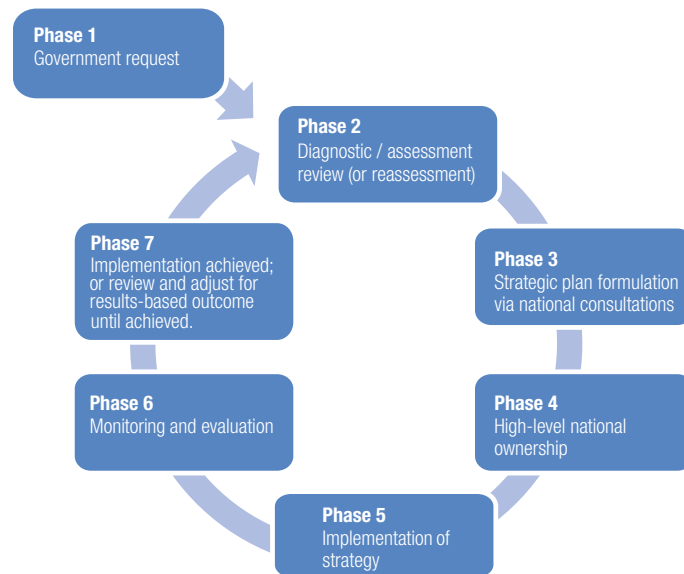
Phase 1
Government request

Phase 2
Diagnostic / assessment review (or reassessment)

Phase 3
Strategic plan formulation via national consultations

Phase 4
High-level national ownership

Phase 5
Implementation of strategy

Phase 6
Monitoring and evaluation

Phase 7
Implementation achieved; or review and adjust for results-based outcome until achieved.